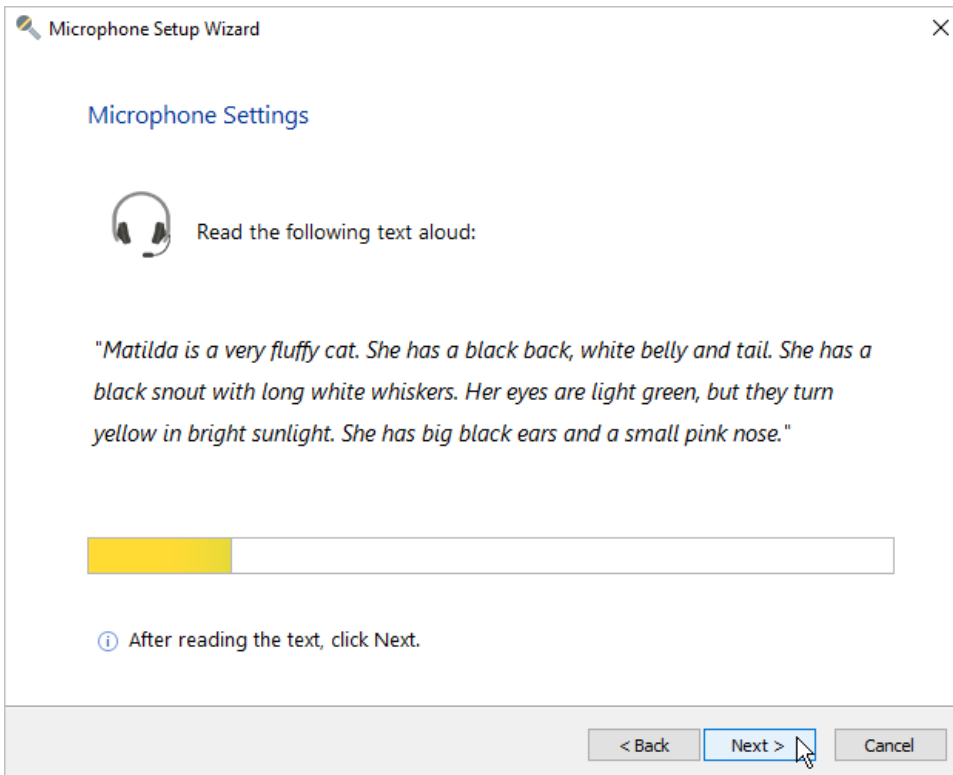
Microphone Setup Wizard

Microphone Settings

Read the following text aloud:

"Matilda is a very fluffy cat. She has a black back, white belly and tail. She has a black snout with long white whiskers. Her eyes are light green, but they turn yellow in bright sunlight. She has big black ears and a small pink nose."

After reading the text, click Next.

< Back | Next > | Cancel